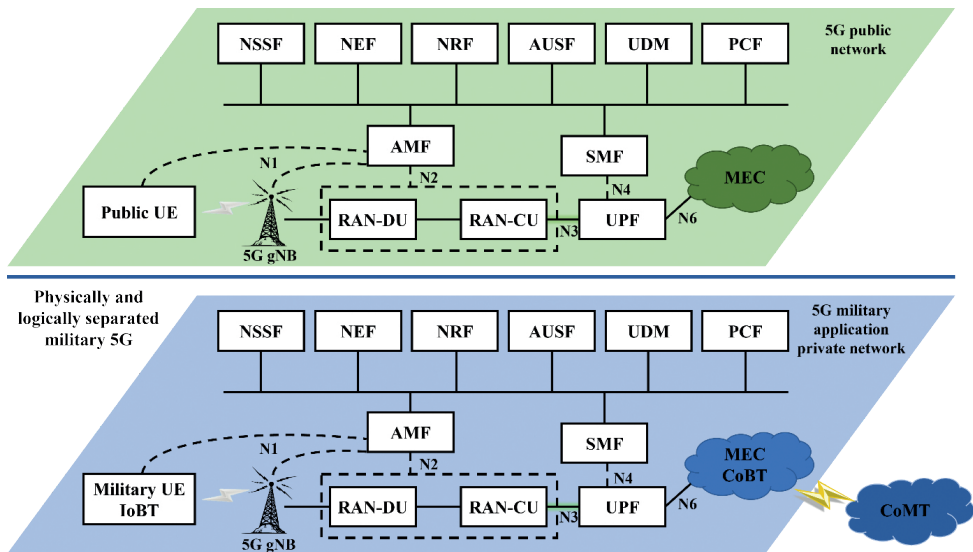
NSSF
NEF
NRF
AUSF
UDM
PCF
5G public network
AMF
SMF
N1
N2
N4
MEC
Public UE
RAN-DU
RAN-CU
N3
UPF
N6
5G gNB

Physically and logically separated military 5G
NSSF
NEF
NRF
AUSF
UDM
PCF
5G military application private network
AMF
SMF
N1
N2
N4
MEC CoBT
Military UE IoBT
RAN-DU
RAN-CU
N3
UPF
N6
CoMT
5G gNB